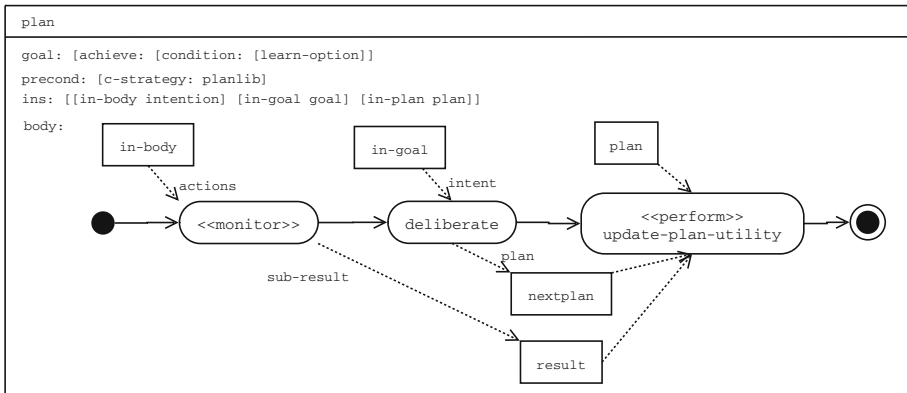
plan

goal: [achieve: [condition: [learn-option]]

precond: [c-strategy: planlib]

ins: [[in-body intention] [in-goal goal] [in-plan plan]]

body:

in-body

actions

<<monitor>>

in-goal

intent

deliberate

plan

<<perform>>
update-plan-utility

plan

nextplan

sub-result

result